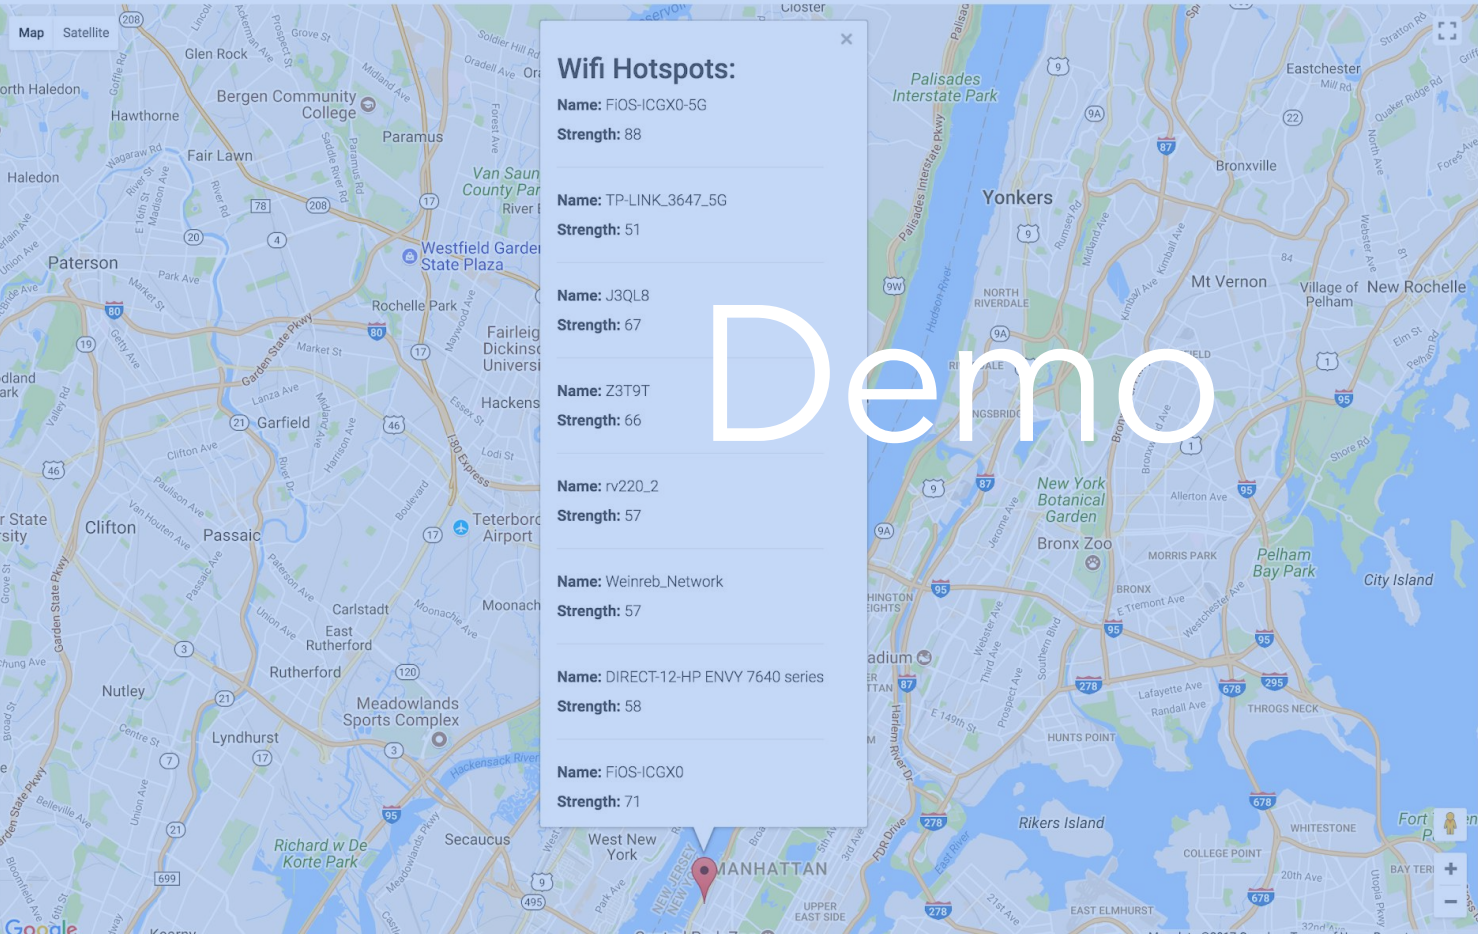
Map Satellite

Wifi Hotspots:

Name: FiOS-ICGX0-5G
Strength: 88

Name: TP-LINK_3647_5G
Strength: 51

Name: J3QL8
Strength: 67

Name: Z3T9T
Strength: 66

Name: rv220_2
Strength: 57

Name: Weinreb_Network
Strength: 57

Name: DIRECT-12-HP ENVY 7640 series
Strength: 58

Name: FiOS-ICGX0
Strength: 71

Demo

Glen Rock
Bergen Community College
Hawthorne
Paramus
Fair Lawn
Haledon
Paterson
Westfield Garden State Plaza
Rochelle Park
Van Saun County Par
River
Fairleig Dickinso Universi
Hackens
Garfield
Clifton
Passaic
Teterboro Airport
Carlstadt
East Rutherford
Moonach
Rutherford
Nutley
Meadowlands Sports Complex
Lyndhurst
Secaucus
West New York
Richard w De Korte Park
MANHATTAN
UPPER EAST SIDE
Palisades Interstate Park
Yonkers
NORTH RIVERDALE
Eastchester
Bronxville
Mt Vernon
Village of Pelham
New Rochelle
New York Botanical Garden
Bronx Zoo
MORRIS PARK
BRONX
Pelham Bay Park
City Island
THROGS NECK
HUNTS POINT
Rikers Island
WHITESTONE
COLLEGE POINT
EAST ELMHURST
BAY TERR
Google